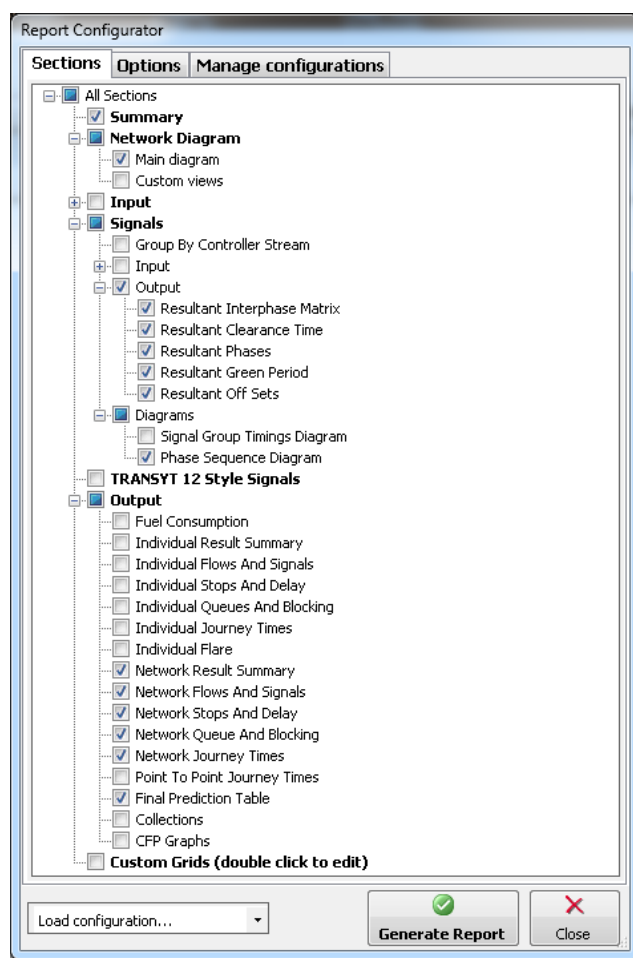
Report Configurator

Sections | Options | Manage configurations

All Sections
Summary
Network Diagram
Main diagram
Custom views
Input
Signals
Group By Controller Stream
Input
Output
Resultant Interphase Matrix
Resultant Clearance Time
Resultant Phases
Resultant Green Period
Resultant Off Sets
Diagrams
Signal Group Timings Diagram
Phase Sequence Diagram
TRANSYT 12 Style Signals
Output
Fuel Consumption
Individual Result Summary
Individual Flows And Signals
Individual Stops And Delay
Individual Queues And Blocking
Individual Journey Times
Individual Flare
Network Result Summary
Network Flows And Signals
Network Stops And Delay
Network Queue And Blocking
Network Journey Times
Point To Point Journey Times
Final Prediction Table
Collections
CFP Graphs
Custom Grids (double click to edit)

Load configuration...

Generate Report

Close